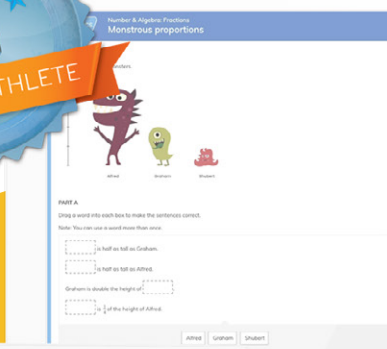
THLETE

Number & Algebra: Fractions

Monstrous proportions

Alfred

Graham

Shubert

PART A

Drag a word into each box to make the sentences correct.

Note: You can use a word more than once.

[ ] is half as tall as Graham.

[ ] is half as tall as Alfred.

Graham is double the height of [ ].

[ ] is $\frac{1}{4}$ of the height of Alfred.

Alfred

Graham

Shubert